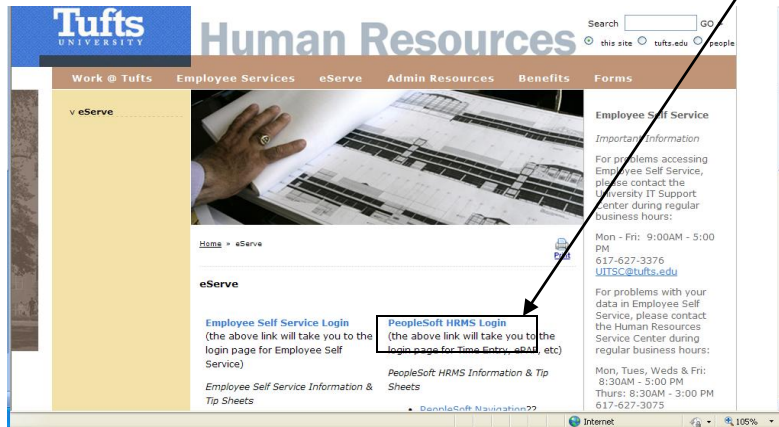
Tufts
UNIVERSITY

Human Resources

Search GO
this site tufts.edu people

Work @ Tufts Employee Services eServe Admin Resources Benefits Forms

v eServe

Home » eServe

Print

eServe

Employee Self Service Login
(the above link will take you to the login page for Employee Self Service)

Employee Self Service Information & Tip Sheets

PeopleSoft HRMS Login
(the above link will take you to the login page for Time Entry, ePAF, etc)

PeopleSoft HRMS Information & Tip Sheets

• PeopleSoft Navigation

Employee Self Service

Important Information

For problems accessing Employee Self Service, please contact the University IT Support Center during regular business hours:

Mon - Fri: 9:00AM - 5:00 PM
617-627-3376
UITSC@tufts.edu

For problems with your data in Employee Self Service, please contact the Human Resources Service Center during regular business hours:

Mon, Tues, Weds & Fri: 8:30AM - 5:00 PM
Thurs: 8:30AM - 3:00 PM
617-627-3075

Internet
105%